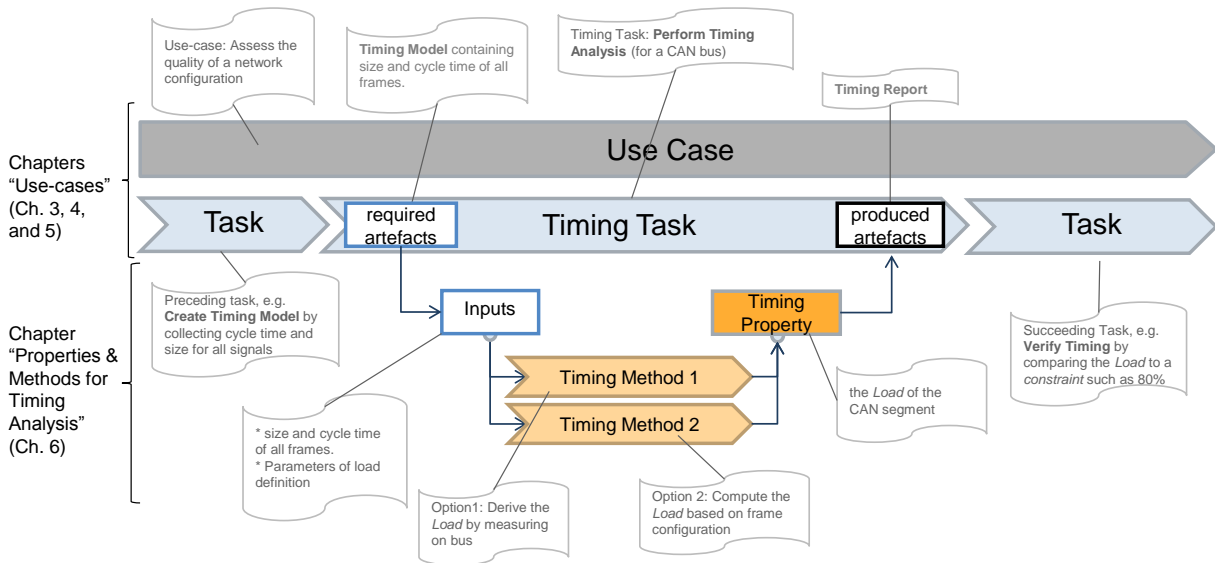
Use-case: Assess the quality of a network configuration

Timing Model containing size and cycle time of all frames.

Timing Task: Perform Timing Analysis (for a CAN bus)

Timing Report

Chapters "Use-cases" (Ch. 3, 4, and 5)

Use Case

Task

required artefacts

Timing Task

produced artefacts

Task

Chapter "Properties & Methods for Timing Analysis" (Ch. 6)

Preceding task, e.g. Create Timing Model by collecting cycle time and size for all signals

Inputs

Timing Property

Succeeding Task, e.g. Verify Timing by comparing the Load to a constraint such as 80%

Timing Method 1

Timing Method 2

the Load of the CAN segment

* size and cycle time of all frames.
* Parameters of load definition

Option1: Derive the Load by measuring on bus

Option 2: Compute the Load based on frame configuration